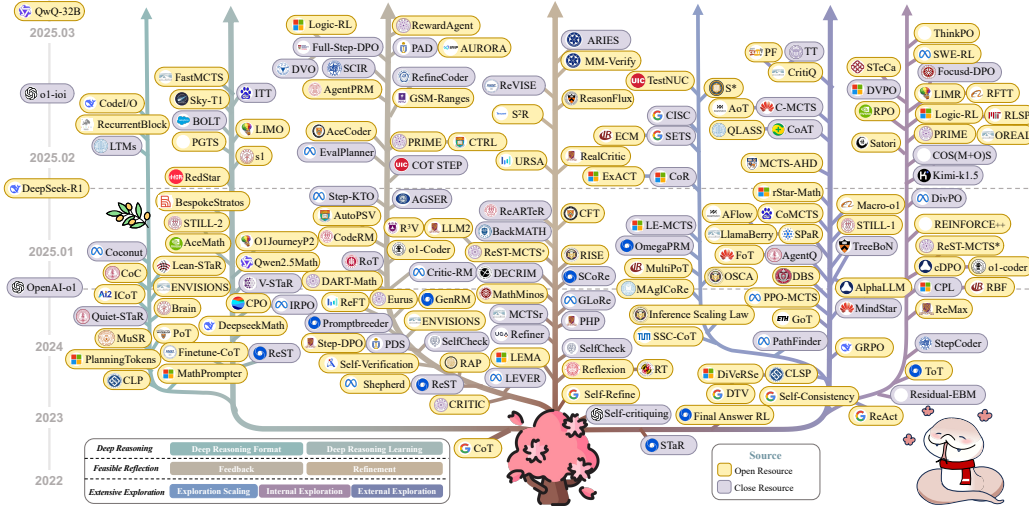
QwQ-32B
2025.03
2025.02
2025.01
2024
2023
2022

o1-ioi
CodeI/O
RecurrentBlock
LTMs
DeepSeek-R1
Coconut
CoC
ICoT
OpenAI-o1
Quiet-STaR
MuSR
PlanningTokens
CLP

FastMCTS
Sky-T1
BOLT
PGTS
RedStar
BespokeStratos
STILL-2
AceMath
Lean-STaR
ENVISIONS
Brain
PoT
Finetune-CoT
MathPrompter
DeepseekMath
ReST
ITT
LIMO
s1

Logic-RL
Full-Step-DPO
DVO
SCIR
AgentPRM
AceCoder
EvalPlanner
Step-KTO
AutoPSV
O1JourneyP2
Qwen2.5Math
V-STaR
CPO
IRPO
Promptbreeder
Step-DPO
Self-Verification
Shepherd
CodeRM
RoT
DART-Math
ReFT
Eurus
PDS

RewardAgent
PAD
AURORA
RefineCoder
GSM-Ranges
PRIME
CTRL
COT STEP
AGSER
R³V
LLM2
o1-Coder
Critic-RM
GenRM
ENVISIONS
SelfCheck
RAP
ReST
CRITIC

ReVISE
S²R
URSA
ReARTeR
BackMATH
ReST-MCTS*
DECRIM
MathMinos
MCTSr
Refiner
LEMA
LEVER

ARIES
MM-Verify
TestNUC
ReasonFlux
RealCritic
ExACT
CFT
RISE
SCoRe
GLoRe
PHP
SelfCheck
Reflexion
RT
Self-Refine
Self-critiquing
STaR
CoT

PF
TT
CritiQ
S*
AoT
C-MCTS
CISC
ECM
SETS
QLASS
CoAT
CoR
MCTS-AHD
rStar-Math
LE-MCTS
OmegaPRM
AFlow
CoMCTS
LlamaBerry
SPaR
FoT
AgentQ
MultiPoT
MAgICoRe
OSCA
DBS
PPO-MCTS
Inference Scaling Law
SSC-CoT
GoT
PathFinder
DiVeRSe
CLSP
DTV
Self-Consistency
Final Answer RL

STeCa
DVPO
RPO
Satori
Macro-o1
STILL-1
TreeBoN
AlphaLLM
MindStar
GRPO
ReAct

ThinkPO
SWE-RL
Focusd-DPO
LIMR
RFTT
Logic-RL
RLSP
PRIME
OREAL
COS(M+O)S
Kimi-k1.5
DivPO
REINFORCE++
ReST-MCTS*
cDPO
o1-coder
CPL
RBF
ReMax
StepCoder
ToT
Residual-EBM

Deep Reasoning | Deep Reasoning Format | Deep Reasoning Learning
Feasible Reflection | Feedback | Refinement
Extensive Exploration | Exploration Scaling | Internal Exploration | External Exploration

Source
Open Resource
Close Resource